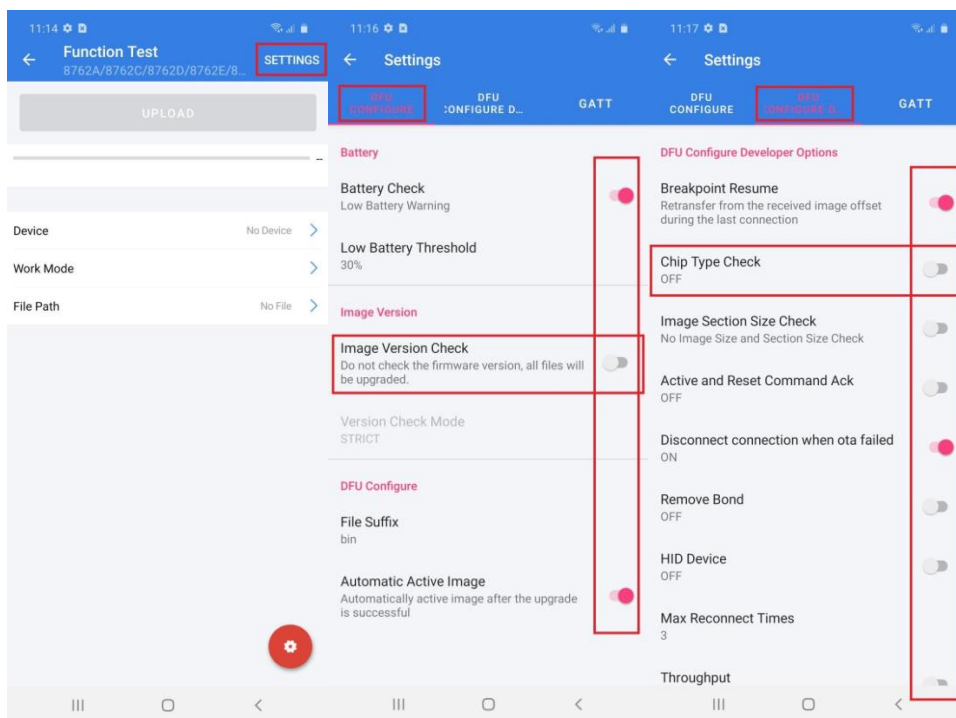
11:14

Function Test
8762A/8762C/8762D/8762E/8...

SETTINGS

UPLOAD

Device
No Device

Work Mode

File Path
No File

11:16

Settings

DFU CONFIGURE

DFU CONFIGURE D...

GATT

Battery

Battery Check
Low Battery Warning

Low Battery Threshold
30%

Image Version

Image Version Check
Do not check the firmware version, all files will be upgraded.

Version Check Mode
STRICT

DFU Configure

File Suffix
bin

Automatic Active Image
Automatically active image after the upgrade is successful

11:17

Settings

DFU CONFIGURE

DFU CONFIGURE D...

GATT

DFU Configure Developer Options

Breakpoint Resume
Retransfer from the received image offset during the last connection

Chip Type Check
OFF

Image Section Size Check
No Image Size and Section Size Check

Active and Reset Command Ack
OFF

Disconnect connection when ota failed
ON

Remove Bond
OFF

HID Device
OFF

Max Reconnect Times
3

Throughput